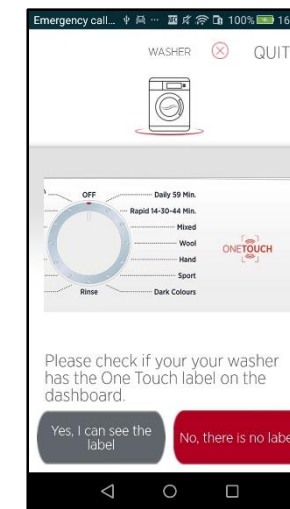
Emergency call... 100% 16

WASHER QUIT

OFF
Rinse
Daily 59 Min.
Rapid 14-30-44 Min.
Mixed
Wool
Hand
Sport
Dark Colours

ONETOUCH

Please check if your your washer has the One Touch label on the dashboard.

Yes, I can see the label

No, there is no labe